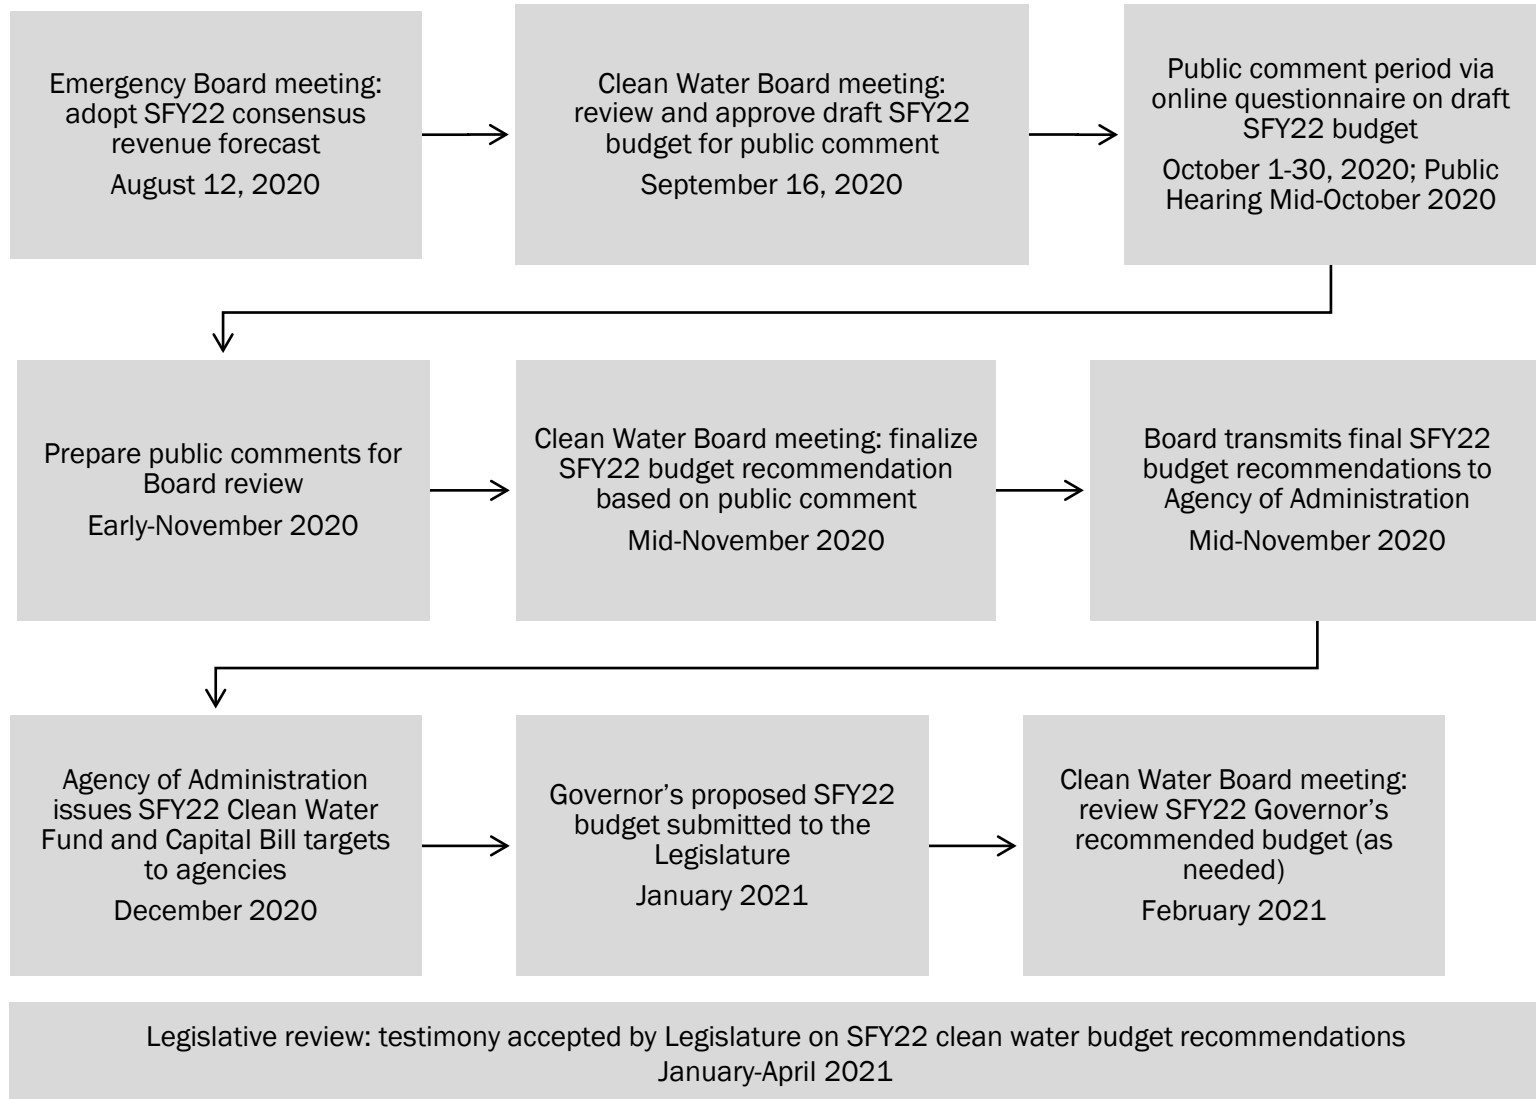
Emergency Board meeting: adopt SFY22 consensus revenue forecast
August 12, 2020

Clean Water Board meeting: review and approve draft SFY22 budget for public comment
September 16, 2020

Public comment period via online questionnaire on draft SFY22 budget
October 1-30, 2020; Public Hearing Mid-October 2020

Prepare public comments for Board review
Early-November 2020

Clean Water Board meeting: finalize SFY22 budget recommendation based on public comment
Mid-November 2020

Board transmits final SFY22 budget recommendations to Agency of Administration
Mid-November 2020

Agency of Administration issues SFY22 Clean Water Fund and Capital Bill targets to agencies
December 2020

Governor's proposed SFY22 budget submitted to the Legislature
January 2021

Clean Water Board meeting: review SFY22 Governor's recommended budget (as needed)
February 2021

Legislative review: testimony accepted by Legislature on SFY22 clean water budget recommendations
January-April 2021